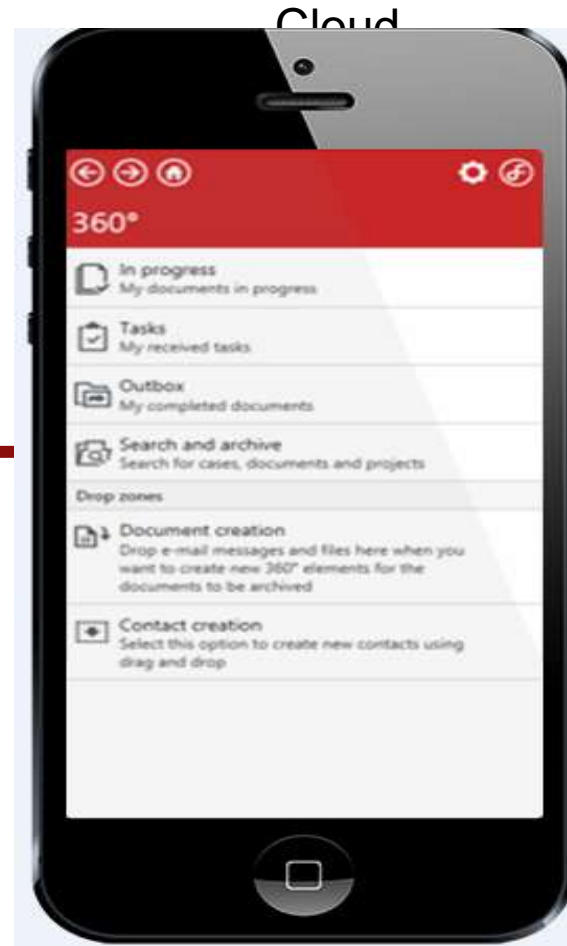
Cloud

360°

In progress
My documents in progress

Tasks
My received tasks

Outbox
My completed documents

Search and archive
Search for cases, documents and projects

Drop zones

Document creation
Drop e-mail messages and files here when you want to create new 360° elements for the documents to be archived

Contact creation
Select this option to create new contacts using drag and drop